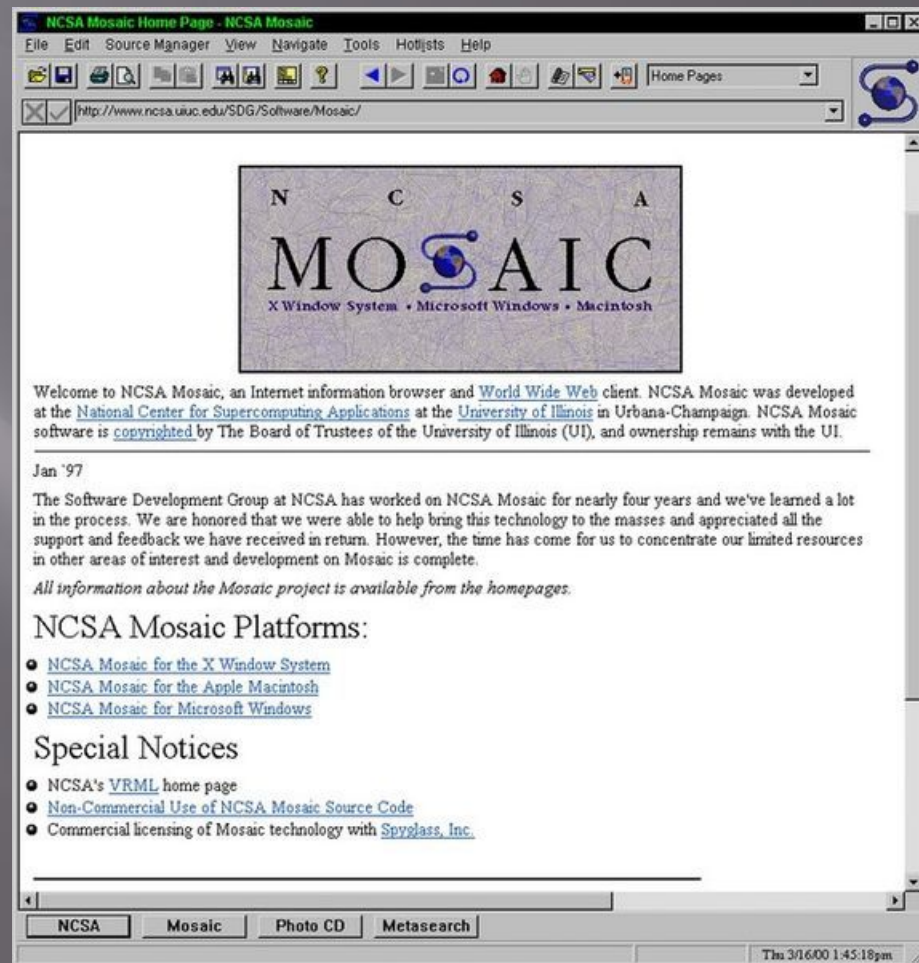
NCSA Mosaic Home Page - NCSA Mosaic

File Edit Source Manager View Navigate Tools Hotlists Help

Home Pages

http://www.ncsa.uiuc.edu/SDG/Software/Mosaic/

N C S A
MOSAIC
X Window System • Microsoft Windows • Macintosh

Welcome to NCSA Mosaic, an Internet information browser and World Wide Web client. NCSA Mosaic was developed at the National Center for Supercomputing Applications at the University of Illinois in Urbana-Champaign. NCSA Mosaic software is copyrighted by The Board of Trustees of the University of Illinois (UI), and ownership remains with the UI.

Jan '97

The Software Development Group at NCSA has worked on NCSA Mosaic for nearly four years and we've learned a lot in the process. We are honored that we were able to help bring this technology to the masses and appreciated all the support and feedback we have received in return. However, the time has come for us to concentrate our limited resources in other areas of interest and development on Mosaic is complete.

All information about the Mosaic project is available from the homepages.

NCSA Mosaic Platforms:

- NCSA Mosaic for the X Window System
- NCSA Mosaic for the Apple Macintosh
- NCSA Mosaic for Microsoft Windows

Special Notices

- NCSA's VRML home page
- Non-Commercial Use of NCSA Mosaic Source Code
- Commercial licensing of Mosaic technology with Spyglass, Inc.

NCSA | Mosaic | Photo CD | Metasearch

Thu 3/16/00 1:45:18pm